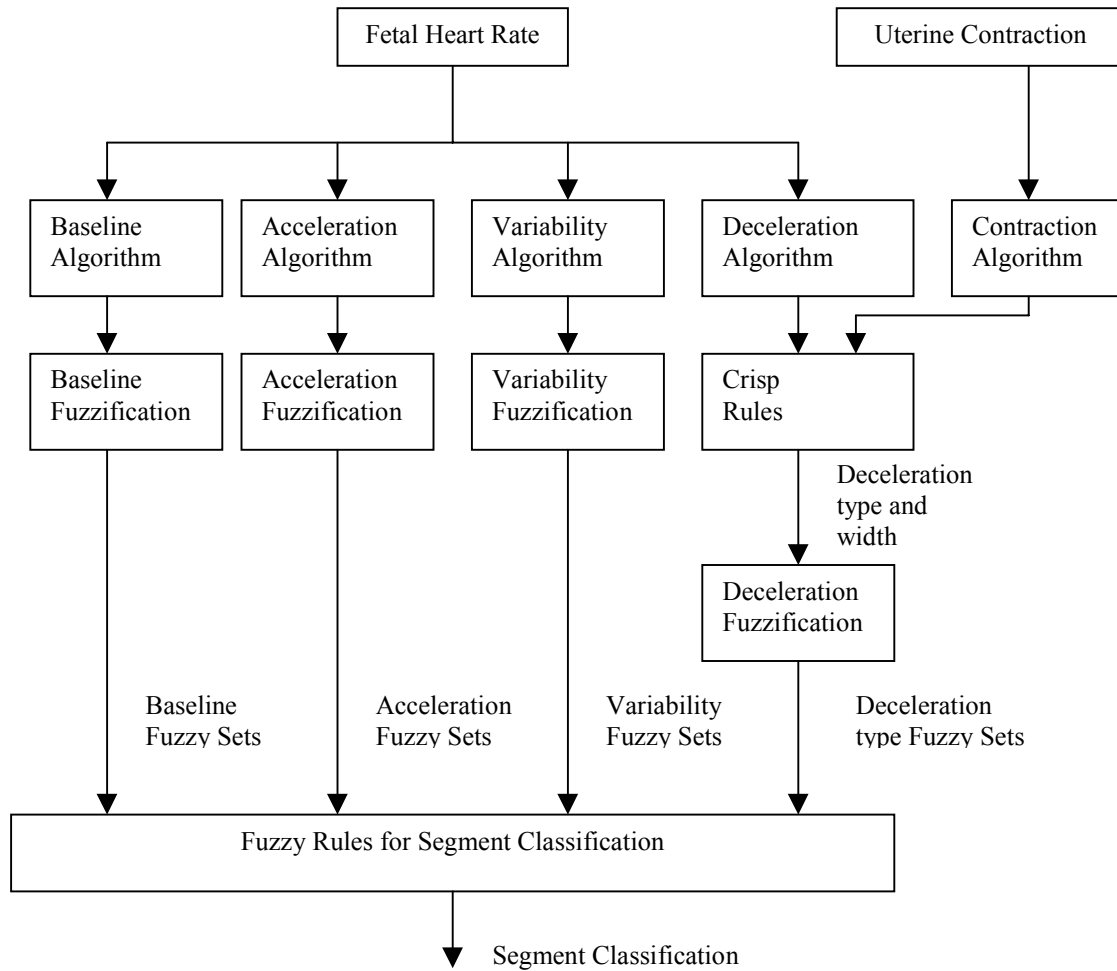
Fetal Heart Rate

Uterine Contraction

Baseline Algorithm

Acceleration Algorithm

Variability Algorithm

Deceleration Algorithm

Contraction Algorithm

Baseline Fuzzification

Acceleration Fuzzification

Variability Fuzzification

Crisp Rules

Deceleration type and width

Deceleration Fuzzification

Baseline Fuzzy Sets

Acceleration Fuzzy Sets

Variability Fuzzy Sets

Deceleration type Fuzzy Sets

Fuzzy Rules for Segment Classification

Segment Classification